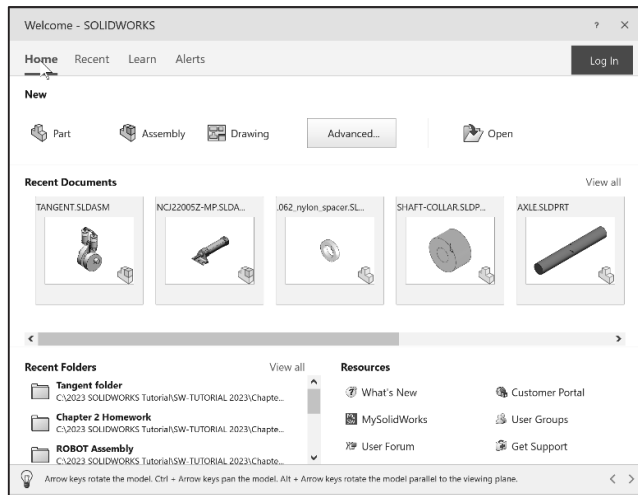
Welcome - SOLIDWORKS

? ×

Home Recent Learn Alerts

Log In

New

Part Assembly Drawing Advanced... Open

Recent Documents

View all

TANGENT.SLDASM

NCJ22005Z-MP.SLDA...

.062_nylon_spacer.SL...

SHAFT-COLLAR.SLDP...

AXLE.SLDPRT

Recent Folders

View all

Tangent folder
C:\2023 SOLIDWORKS Tutorial\SW-TUTORIAL 2023\Chapte...

Chapter 2 Homework
C:\2023 SOLIDWORKS Tutorial\SW-TUTORIAL 2023\Chapte...

ROBOT Assembly
C:\2023 SOLIDWORKS Tutorial\SW-TUTORIAL 2023\Chapte...

Resources

What's New

Customer Portal

MySolidWorks

User Groups

User Forum

Get Support

Arrow keys rotate the model. Ctrl + Arrow keys pan the model. Alt + Arrow keys rotate the model parallel to the viewing plane.

< >